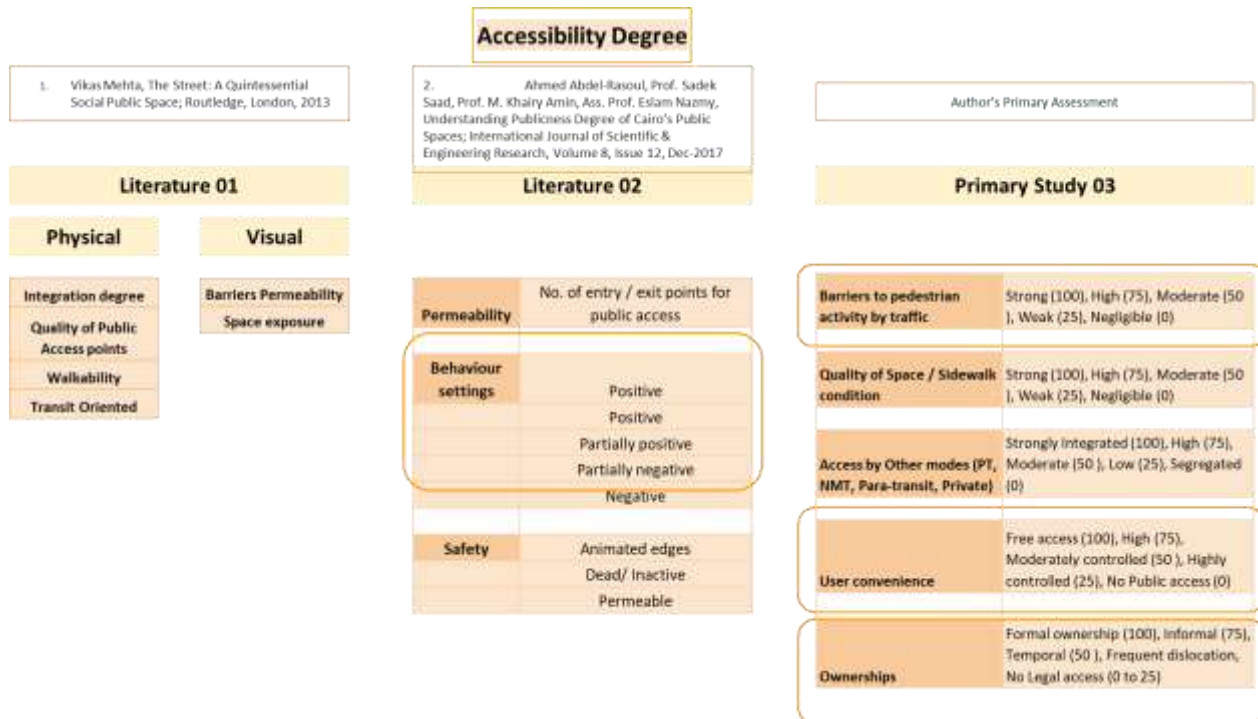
Accessibility Degree

1. Vikas Mehta, The Street: A Quintessential Social Public Space; Routledge, London, 2013

2. Ahmed Abdel-Rasoul, Prof. Sadek Saad, Prof. M. Khairy Amin, Ass. Prof. Eslam Nazmy, Understanding Publicness Degree of Cairo's Public Spaces; International Journal of Scientific & Engineering Research, Volume 8, Issue 12, Dec-2017

Author's Primary Assessment

Literature 01

Physical

Visual

Integration degree
Quality of Public Access points
Walkability
Transit Oriented

Barriers Permeability
Space exposure

Literature 02

| Permeability | No. of entry / exit points for public access |
|---|---|
| | |
| Behaviour settings | Positive |
| | Positive |
| | Partially positive |
| | Partially negative |
| | Negative |
| | |
| Safety | Animated edges |
| | Dead/ Inactive |
| | Permeable |

Primary Study 03

| Barriers to pedestrian activity by traffic | Strong (100), High (75), Moderate (50 ), Weak (25), Negligible (0) |
|---|---|
| Quality of Space / Sidewalk condition | Strong (100), High (75), Moderate (50 ), Weak (25), Negligible (0) |
| Access by Other modes (PT, NMT, Para-transit, Private) | Strongly integrated (100), High (75), Moderate (50 ), Low (25), Segregated (0) |
| User convenience | Free access (100), High (75), Moderately controlled (50 ), Highly controlled (25), No Public access (0) |
| Ownerships | Formal ownership (100), Informal (75), Temporal (50 ), Frequent dislocation, No Legal access (0 to 25) |